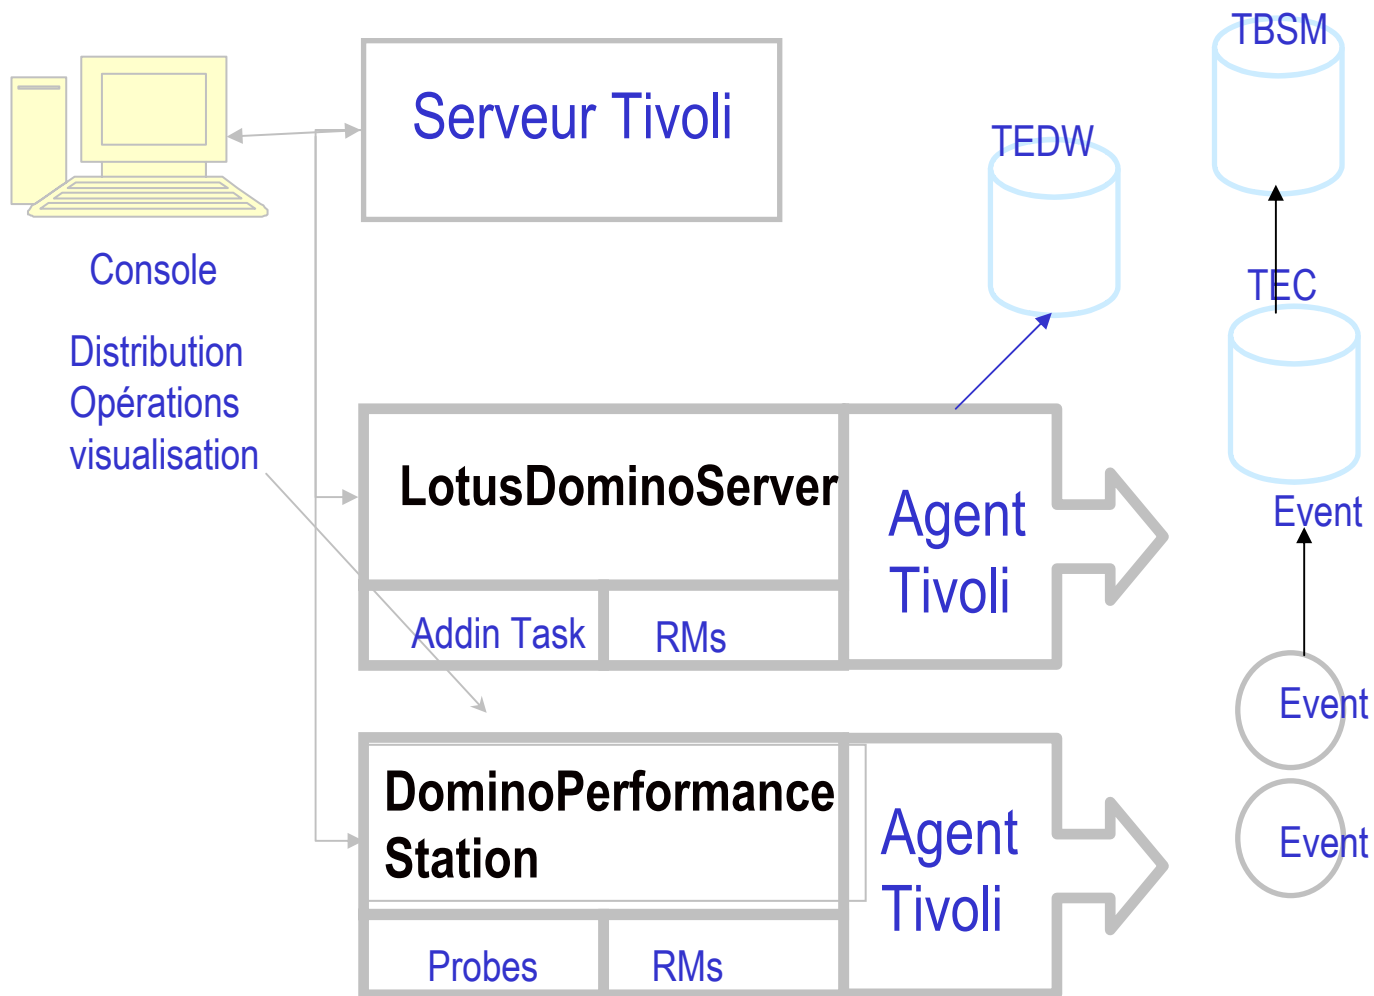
Serveur Tivoli

TBSM

TEDW

TEC

Console

Distribution
Opérations
visualisation

LotusDominoServer

Agent Tivoli

Event

Addin Task

RMs

Event

DominoPerformance Station

Agent Tivoli

Event

Probes

RMs